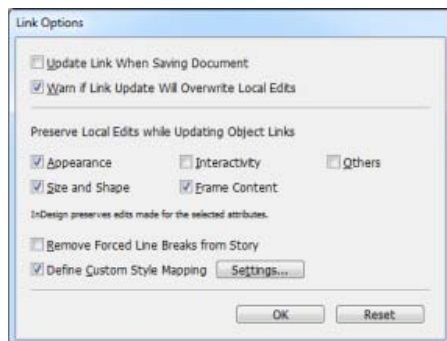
Link Options

Update Link When Saving Document
Warn if Link Update Will Overwrite Local Edits

Preserve Local Edits while Updating Object Links

Appearance
Interactivity
Others
Size and Shape
Frame Content

InDesign preserves edits made for the selected attributes.

Remove Forced Line Breaks from Story
Define Custom Style Mapping
Settings...

OK
Reset